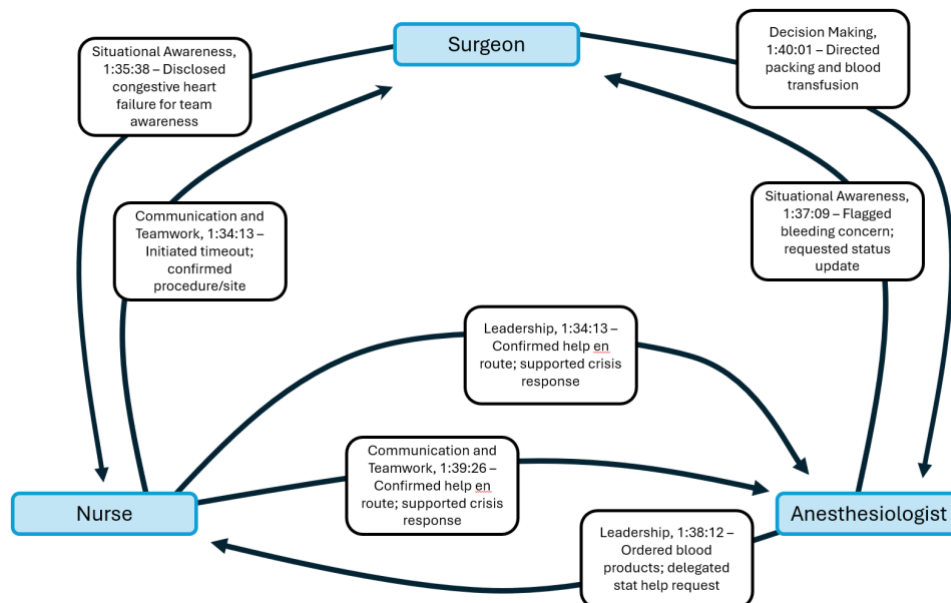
Surgeon

Situational Awareness, 1:35:38 – Disclosed congestive heart failure for team awareness

Decision Making, 1:40:01 – Directed packing and blood transfusion

Communication and Teamwork, 1:34:13 – Initiated timeout; confirmed procedure/site

Situational Awareness, 1:37:09 – Flagged bleeding concern; requested status update

Leadership, 1:34:13 – Confirmed help en route; supported crisis response

Communication and Teamwork, 1:39:26 – Confirmed help en route; supported crisis response

Nurse

Anesthesiologist

Leadership, 1:38:12 – Ordered blood products; delegated stat help request